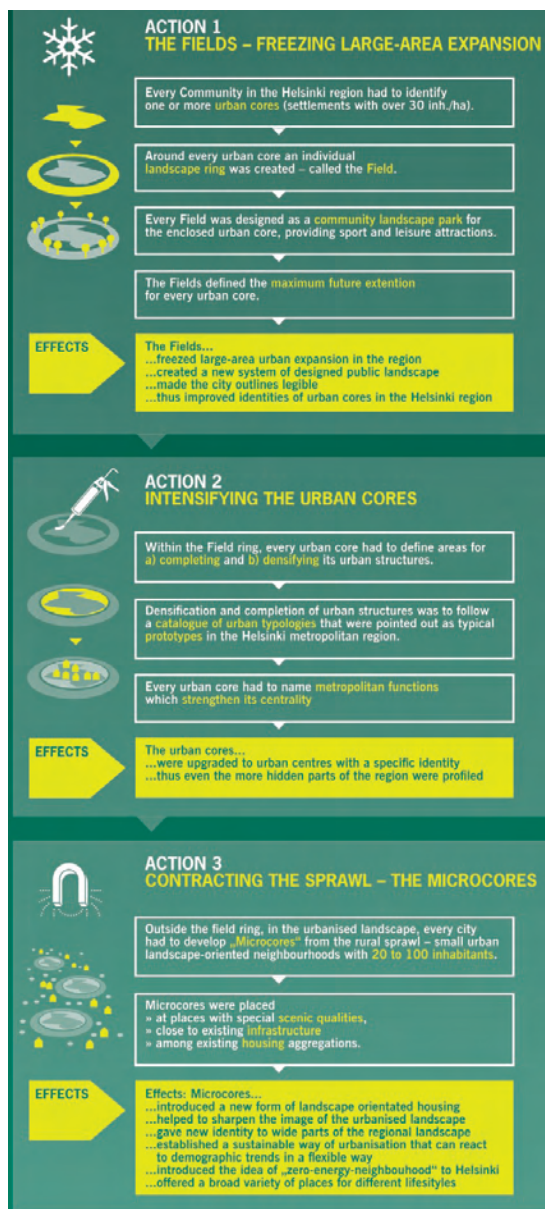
ACTION 1
THE FIELDS – FREEZING LARGE-AREA EXPANSION

Every Community in the Helsinki region had to identify one or more urban cores (settlements with over 30 inh./ha).

Around every urban core an individual landscape ring was created – called the Field.

Every Field was designed as a community landscape park for the enclosed urban core, providing sport and leisure attractions.

The Fields defined the maximum future extention for every urban core.

EFFECTS

The Fields...
...freezed large-area urban expansion in the region
...created a new system of designed public landscape
...made the city outlines legible
...thus improved identities of urban cores in the Helsinki region

ACTION 2
INTENSIFYING THE URBAN CORES

Within the Field ring, every urban core had to define areas for a) completing and b) densifying its urban structures.

Densification and completion of urban structures was to follow a catalogue of urban typologies that were pointed out as typical prototypes in the Helsinki metropolitan region.

Every urban core had to name metropolitan functions which strengthen its centrality

EFFECTS

The urban cores...
...were upgraded to urban centres with a specific identity
...thus even the more hidden parts of the region were profiled

ACTION 3
CONTRACTING THE SPRAWL – THE MICROCORES

Outside the field ring, in the urbanised landscape, every city had to develop „Microcores" from the rural sprawl – small urban landscape-oriented neighbourhoods with 20 to 100 inhabitants.

Microcores were placed
» at places with special scenic qualities,
» close to existing infrastructure
» among existing housing aggregations.

EFFECTS

Effects: Microcores...
...introduced a new form of landscape orientated housing
...helped to sharpen the image of the urbanised landscape
...gave new identity to wide parts of the regional landscape
...established a sustainable way of urbanisation that can react to demographic trends in a flexible way
...introduced the idea of „zero-energy-neighbouhood" to Helsinki
...offered a broad variety of places for different lifestyles